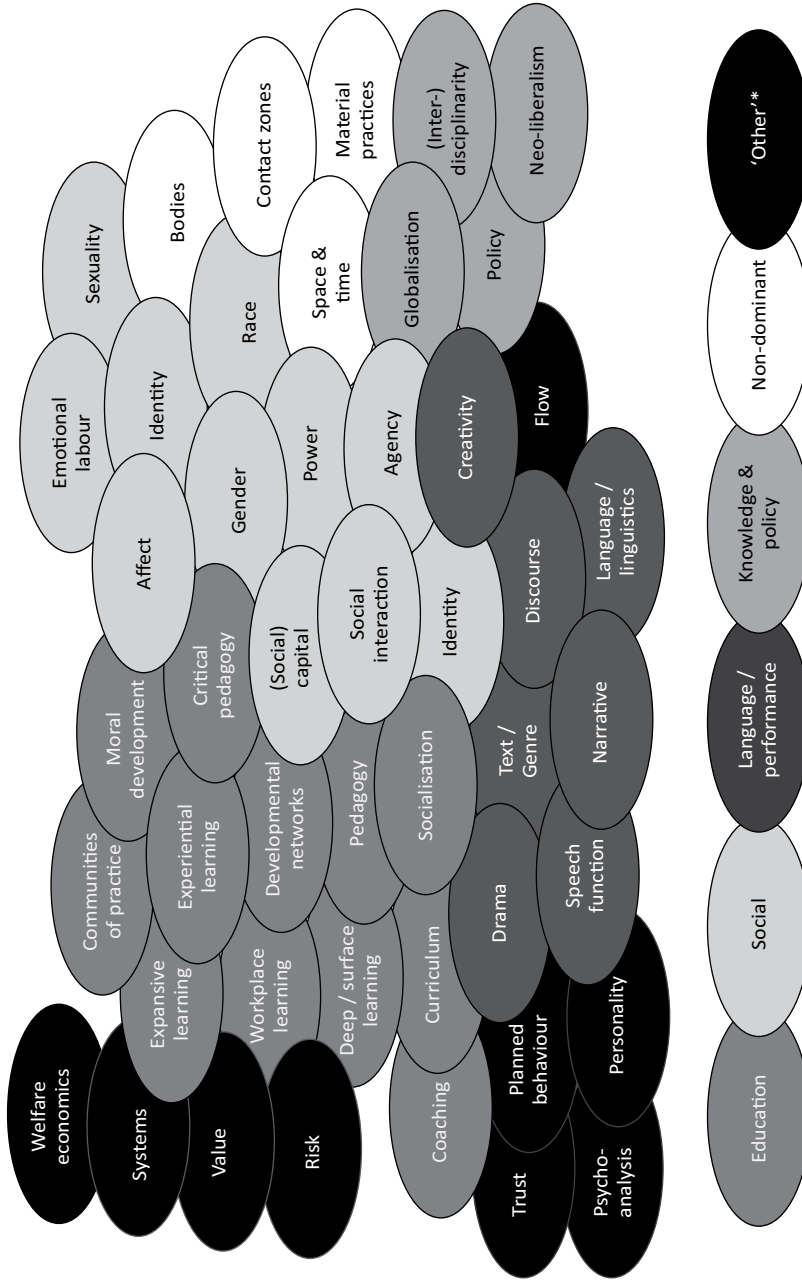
Welfare economics
Systems
Value
Risk
Trust
Psycho-analysis
Planned behaviour
Personality
Coaching
Curriculum
Deep / surface learning
Workplace learning
Expansive learning
Communities of practice
Experiential learning
Moral development
Developmental networks
Pedagogy
Critical pedagogy
Drama
Speech function
Socialisation
Text / Genre
Narrative
(Social) capital
Social interaction
Identity
Discourse
Language / linguistics
Affect
Gender
Power
Agency
Creativity
Flow
Emotional labour
Identity
Race
Space & time
Globalisation
Policy
Sexuality
Bodies
Contact zones
Material practices
(Inter-) disciplinarity
Neo-liberalism

Education
Social
Language / performance
Knowledge & policy
Non-dominant
'Other'*